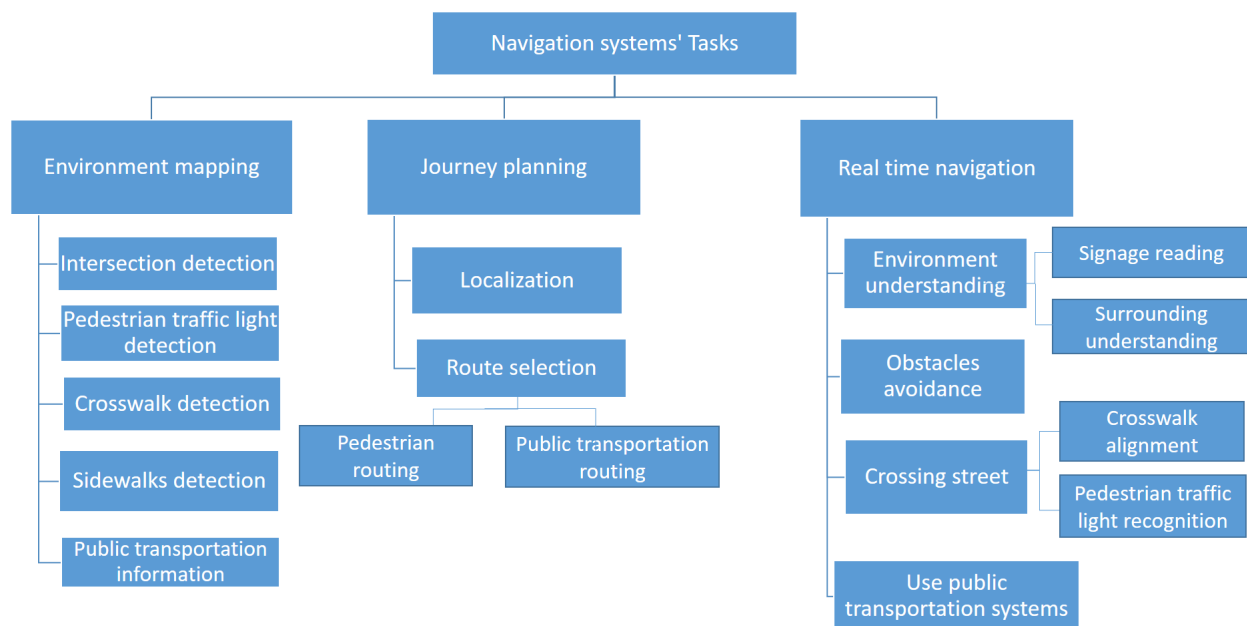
Navigation systems' Tasks

Environment mapping

Intersection detection

Pedestrian traffic light detection

Crosswalk detection

Sidewalks detection

Public transportation information

Journey planning

Localization

Route selection

Pedestrian routing

Public transportation routing

Real time navigation

Environment understanding

Signage reading

Surrounding understanding

Obstacles avoidance

Crossing street

Crosswalk alignment

Pedestrian traffic light recognition

Use public transportation systems